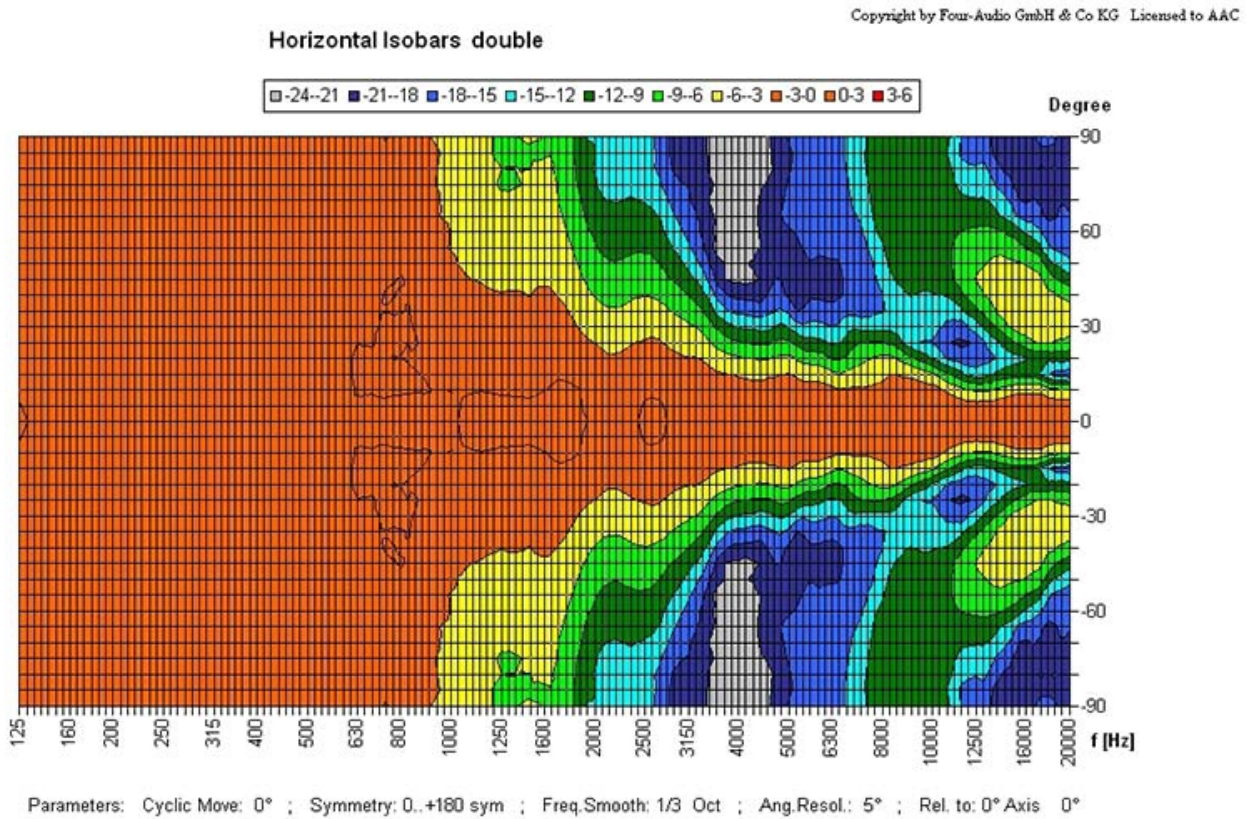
Copyright by Four-Audio GmbH & Co KG Licensed to AAC

Horizontal Isobars double

-24--21 -21--18 -18--15 -15--12 -12--9 -9--6 -6--3 -3-0 0-3 3-6

Degree

90
60
30
0
-30
-60
-90

125 160 200 250 315 400 500 630 800 1000 1250 1600 2000 2500 3150 4000 5000 6300 8000 10000 12500 16000 20000 f [Hz]

Parameters: Cyclic Move: 0° ; Symmetry: 0..+180 sym ; Freq.Smooth: 1/3 Oct ; Ang.Resol.: 5° ; Rel. to: 0° Axis 0°